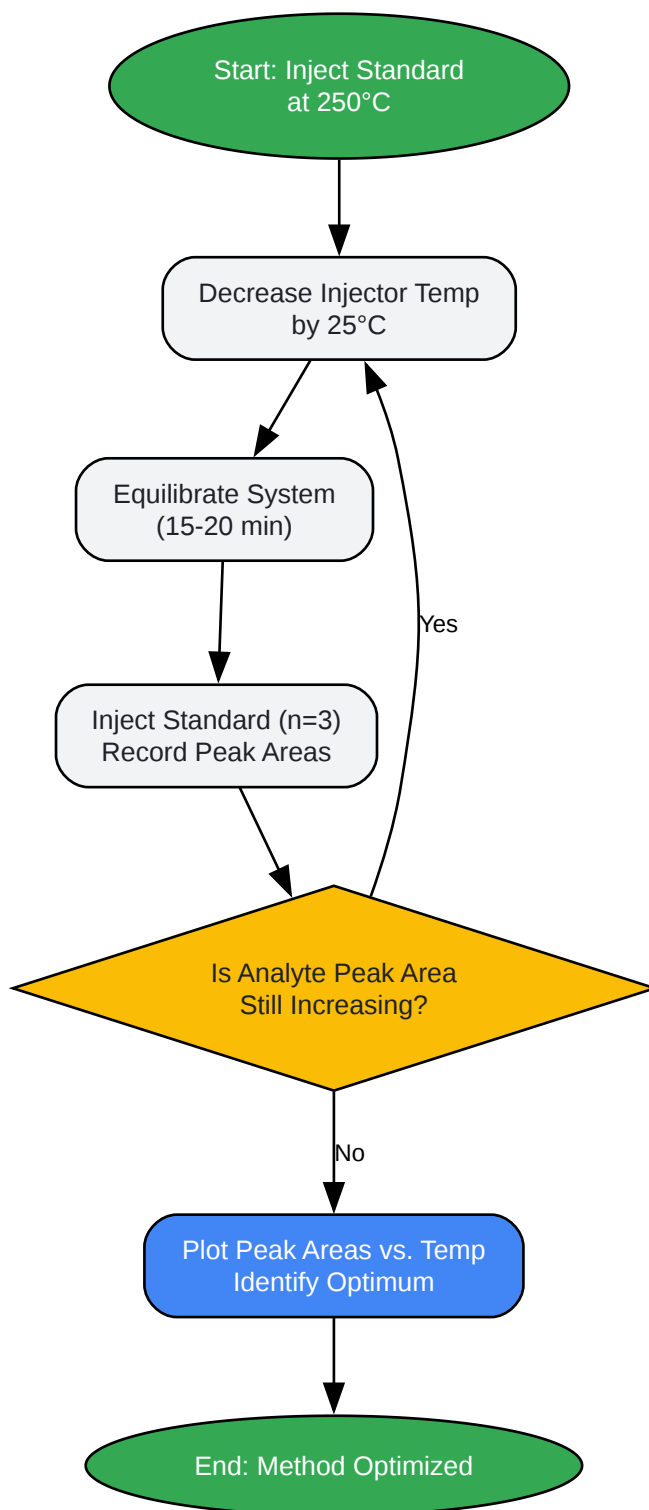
Start: Inject Standard at 250°C

Decrease Injector Temp by 25°C

Equilibrate System (15-20 min)

Inject Standard (n=3) Record Peak Areas

Is Analyte Peak Area Still Increasing?

Yes

No

Plot Peak Areas vs. Temp Identify Optimum

End: Method Optimized